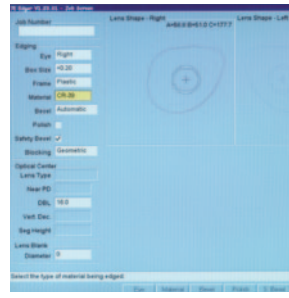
Job Number

Edging
Eye Right
Box Size +0.20
Frame Plastic
Material CR-39
Bevel Automatic
Polish
Safety Bevel ✓
Blocking Geometric

Optical Center
Lens Type
Near PD
DBL 18.0
Vert Dec
Seg Height

Lens Blank
Diameter 0

Lens Shape - Right
A=58.0 B=41.0 C=177.7

Lens Shape - Left

Select the type of material being edged.

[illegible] Material Bevel Polish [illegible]